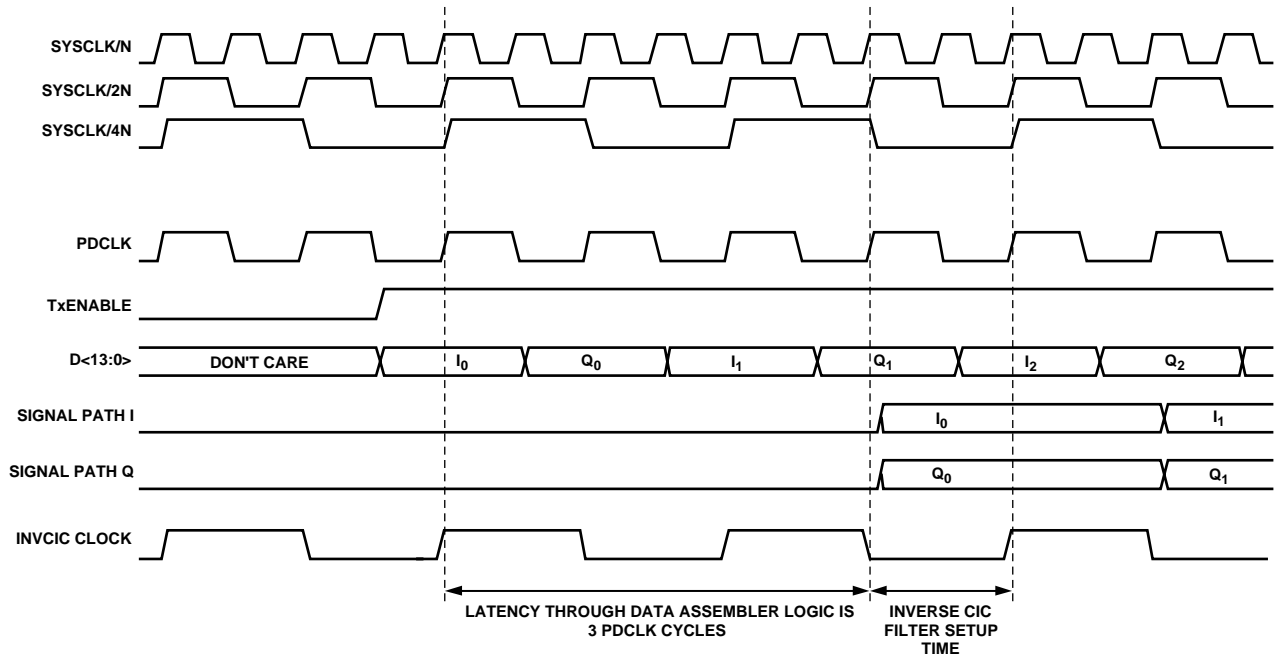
SYSCLK/N

SYSCLK/2N

SYSCLK/4N

PDCLK

TxENABLE

D<13:0>

DON'T CARE

$I_0$

$Q_0$

$I_1$

$Q_1$

$I_2$

$Q_2$

SIGNAL PATH I

$I_0$

$I_1$

SIGNAL PATH Q

$Q_0$

$Q_1$

INVCIC CLOCK

LATENCY THROUGH DATA ASSEMBLER LOGIC IS 3 PDCLK CYCLES

INVERSE CIC FILTER SETUP TIME